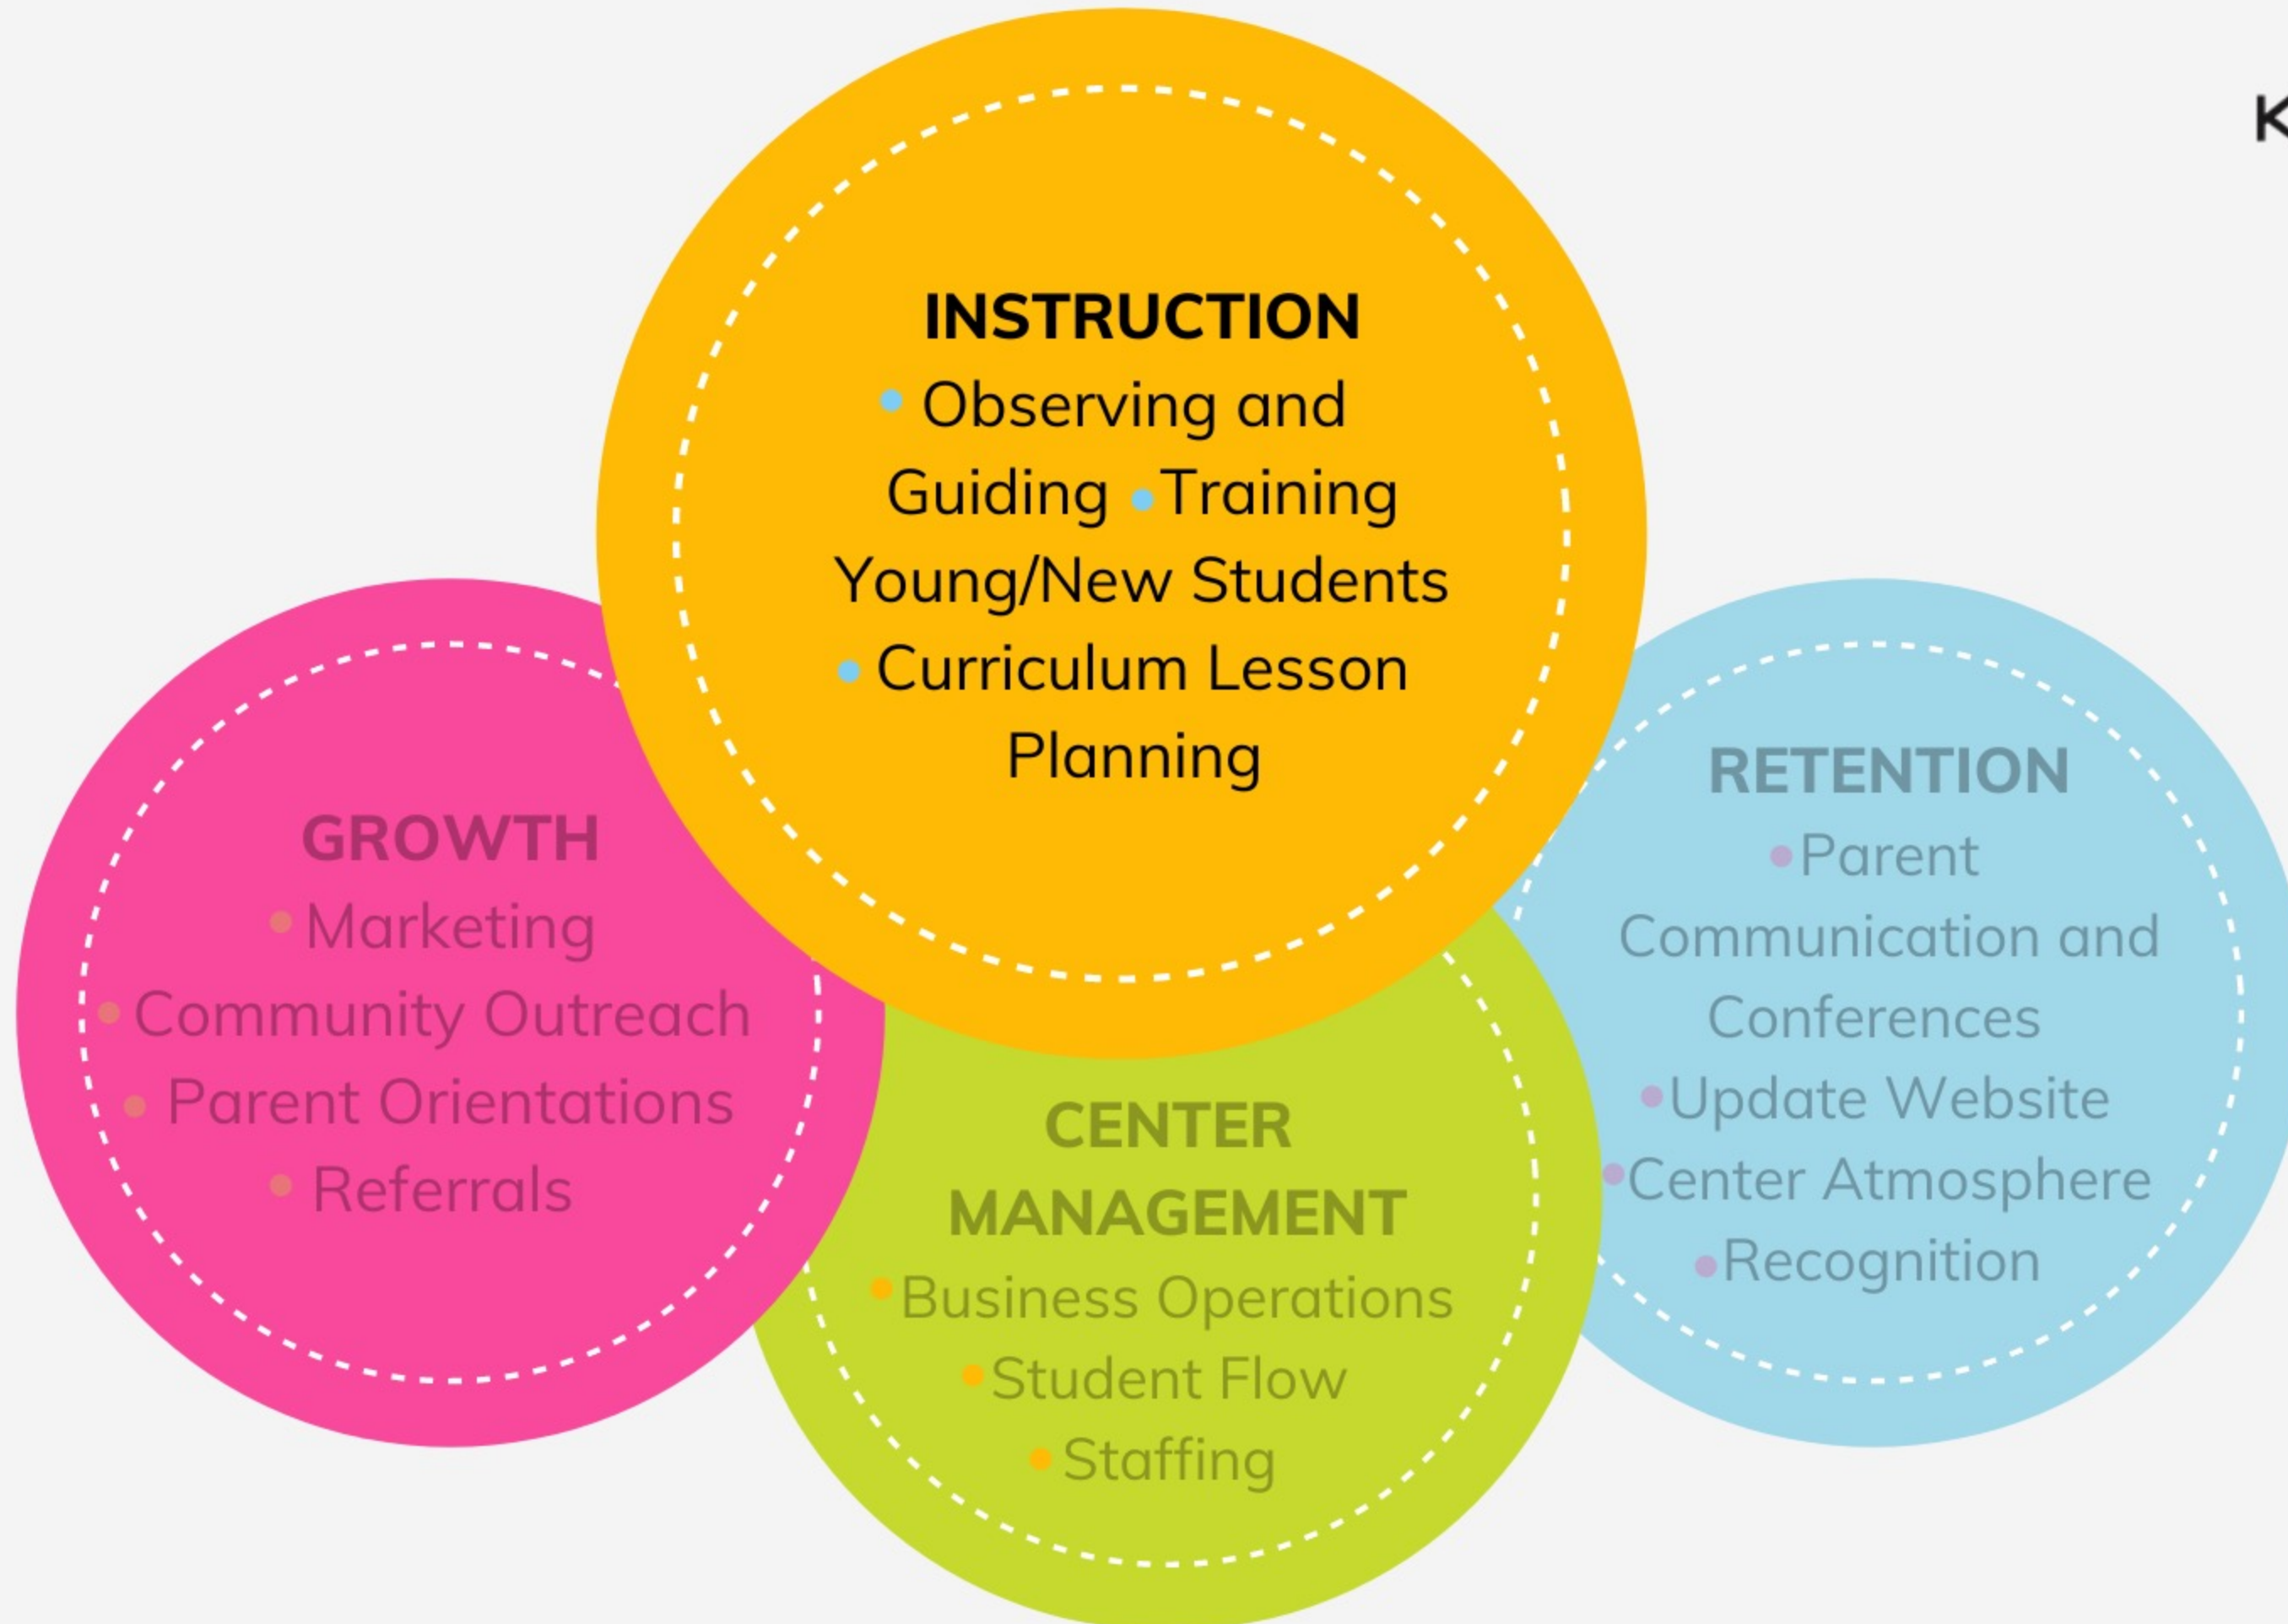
INSTRUCTION
• Observing and Guiding • Training Young/New Students • Curriculum Lesson Planning

GROWTH
• Marketing
• Community Outreach
• Parent Orientations
• Referrals

CENTER MANAGEMENT
• Business Operations
• Student Flow
• Staffing

RETENTION
• Parent Communication and Conferences
• Update Website
• Center Atmosphere
• Recognition

K